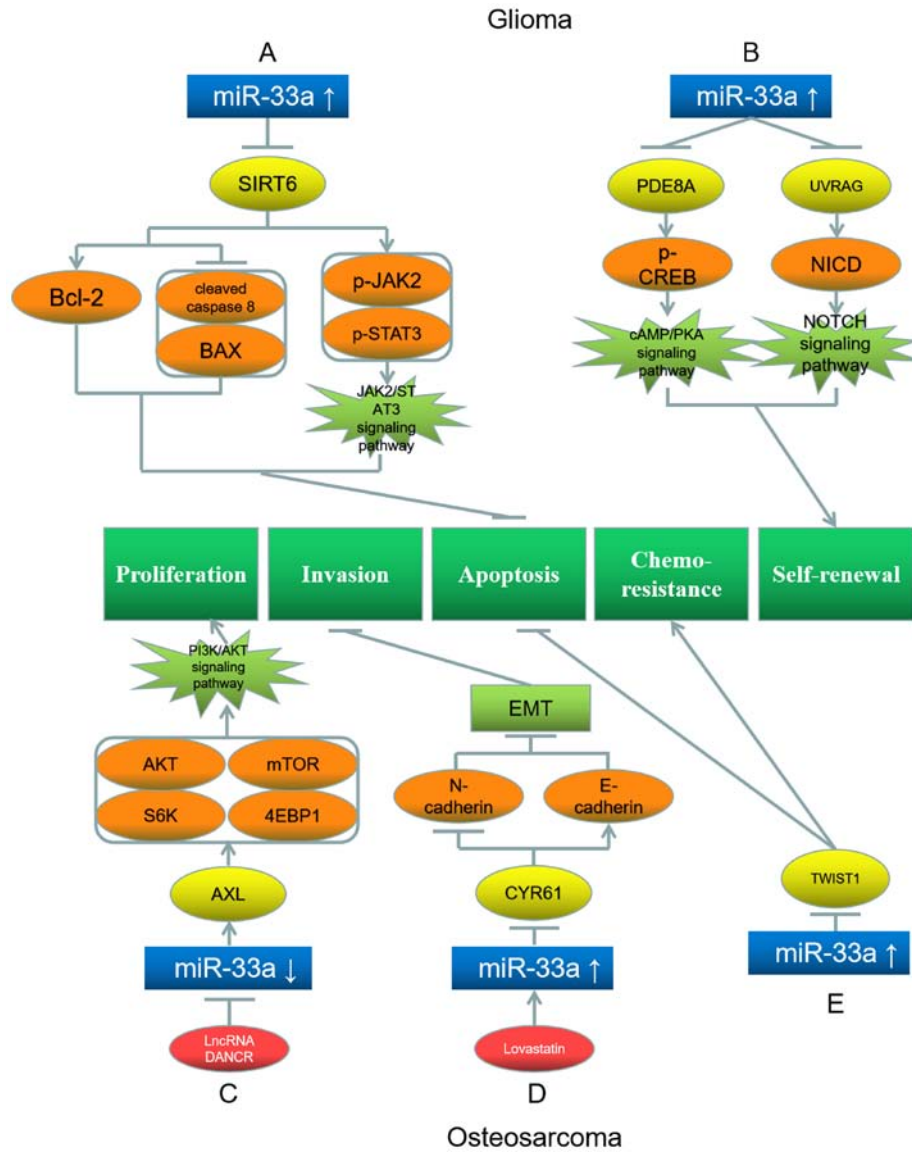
Glioma

A

miR-33a ↑

SIRT6

Bcl-2

cleaved caspase 8

BAX

p-JAK2

p-STAT3

JAK2/STAT3 signaling pathway

B

miR-33a ↑

PDE8A

UVRAG

p-CREB

NICD

cAMP/PKA signaling pathway

NOTCH signaling pathway

Proliferation

Invasion

Apoptosis

Chemo-resistance

Self-renewal

PI3K/AKT signaling pathway

AKT

mTOR

S6K

4EBP1

AXL

miR-33a ↓

LncRNA DANCR

C

EMT

N-cadherin

E-cadherin

CYR61

miR-33a ↑

Lovastatin

D

TWIST1

miR-33a ↑

E

Osteosarcoma